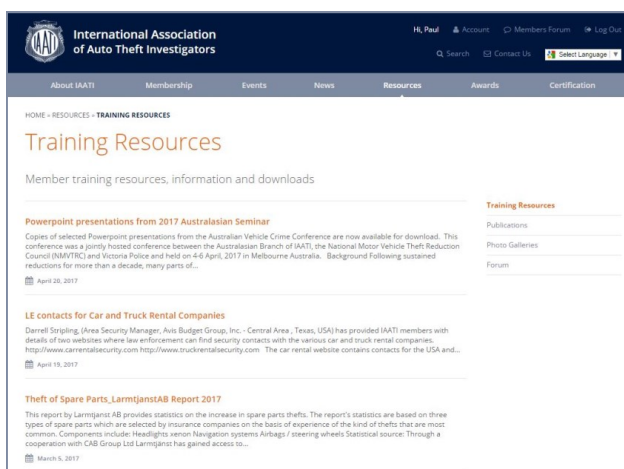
IAATI

International Association of Auto Theft Investigators

Hi, Paul Account Members Forum Log Out

Search Contact Us Select Language

About IAATI Membership Events News Resources Awards Certification

HOME » RESOURCES » TRAINING RESOURCES

Training Resources

Member training resources, information and downloads

Powerpoint presentations from 2017 Australasian Seminar

Copies of selected Powerpoint presentations from the Australian Vehicle Crime Conference are now available for download. This conference was a jointly hosted conference between the Australasian Branch of IAATI, the National Motor Vehicle Theft Reduction Council (NMVTRC) and Victoria Police and held on 4-6 April, 2017 in Melbourne Australia. Background Following sustained reductions for more than a decade, many parts of...

April 20, 2017

LE contacts for Car and Truck Rental Companies

Darrell Stripling, (Area Security Manager, Avis Budget Group, Inc. - Central Area , Texas, USA) has provided IAATI members with details of two websites where law enforcement can find security contacts with the various car and truck rental companies. http://www.carrentalsecurity.com http://www.truckrentalsecurity.com The car rental website contains contacts for the USA and...

April 19, 2017

Theft of Spare Parts_LarmtjanstAB Report 2017

This report by Larmtjanst AB provides statistics on the increase in spare parts thefts. The report's statistics are based on three types of spare parts which are selected by insurance companies on the basis of experience of the kind of thefts that are most common. Components include: Headlights xenon Navigation systems Airbags / steering wheels Statistical source: Through a cooperation with CAB Group Ltd Larmtjänst has gained access to...

March 5, 2017

Training Resources

Publications

Photo Galleries

Forum